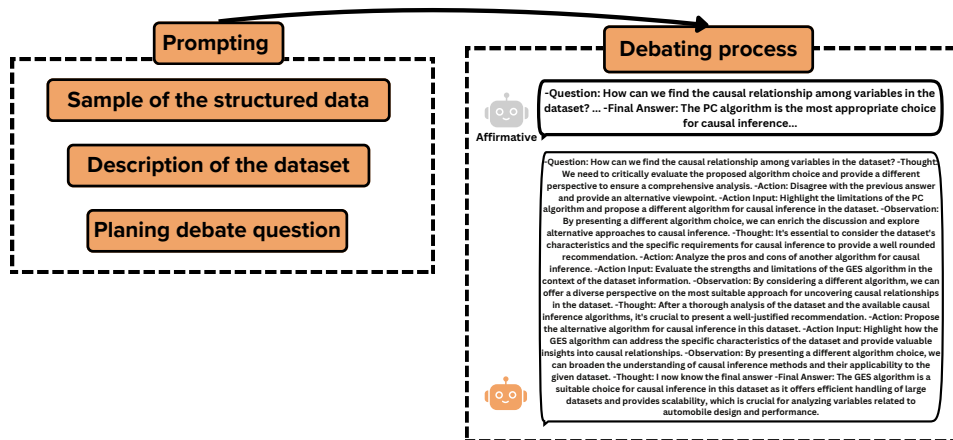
Prompting

Sample of the structured data

Description of the dataset

Planing debate question

Debating process

Affirmative

-Question: How can we find the causal relationship among variables in the dataset? ... -Final Answer: The PC algorithm is the most appropriate choice for causal inference...

-Question: How can we find the causal relationship among variables in the dataset? -Thought: We need to critically evaluate the proposed algorithm choice and provide a different perspective to ensure a comprehensive analysis. -Action: Disagree with the previous answer and provide an alternative viewpoint. -Action Input: Highlight the limitations of the PC algorithm and propose a different algorithm for causal inference in the dataset. -Observation: By presenting a different algorithm choice, we can enrich the discussion and explore alternative approaches to causal inference. -Thought: It's essential to consider the dataset's characteristics and the specific requirements for causal inference to provide a well rounded recommendation. -Action: Analyze the pros and cons of another algorithm for causal inference. -Action Input: Evaluate the strengths and limitations of the GES algorithm in the context of the dataset information. -Observation: By considering a different algorithm, we can offer a diverse perspective on the most suitable approach for uncovering causal relationships in the dataset. -Thought: After a thorough analysis of the dataset and the available causal inference algorithms, it's crucial to present a well-justified recommendation. -Action: Propose the alternative algorithm for causal inference in this dataset. -Action Input: Highlight how the GES algorithm can address the specific characteristics of the dataset and provide valuable insights into causal relationships. -Observation: By presenting a different algorithm choice, we can broaden the understanding of causal inference methods and their applicability to the given dataset. -Thought: I now know the final answer -Final Answer: The GES algorithm is a suitable choice for causal inference in this dataset as it offers efficient handling of large datasets and provides scalability, which is crucial for analyzing variables related to automobile design and performance.